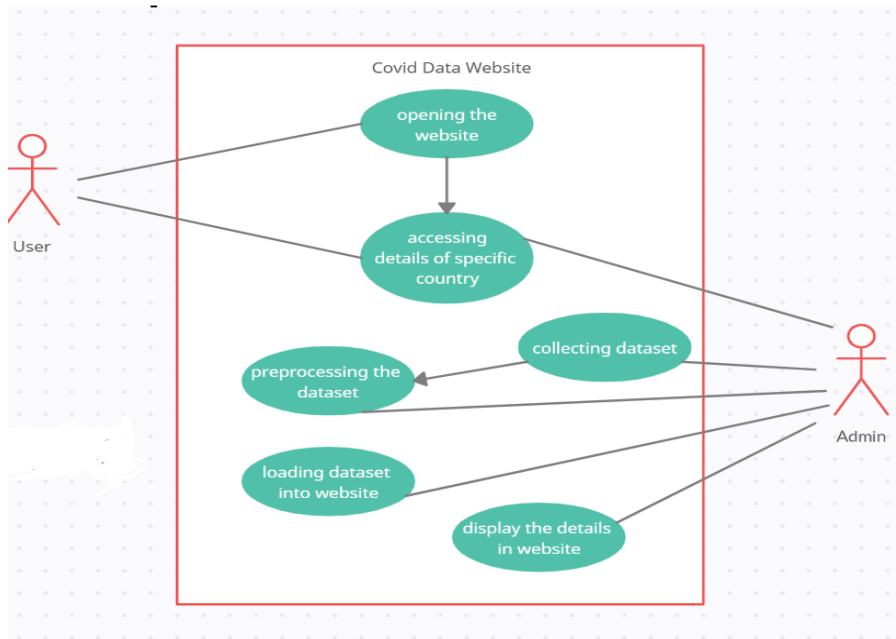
Covid Data Website

opening the website

accessing details of specific country

collecting dataset

preprocessing the dataset

loading dataset into website

display the details in website

User

Admin